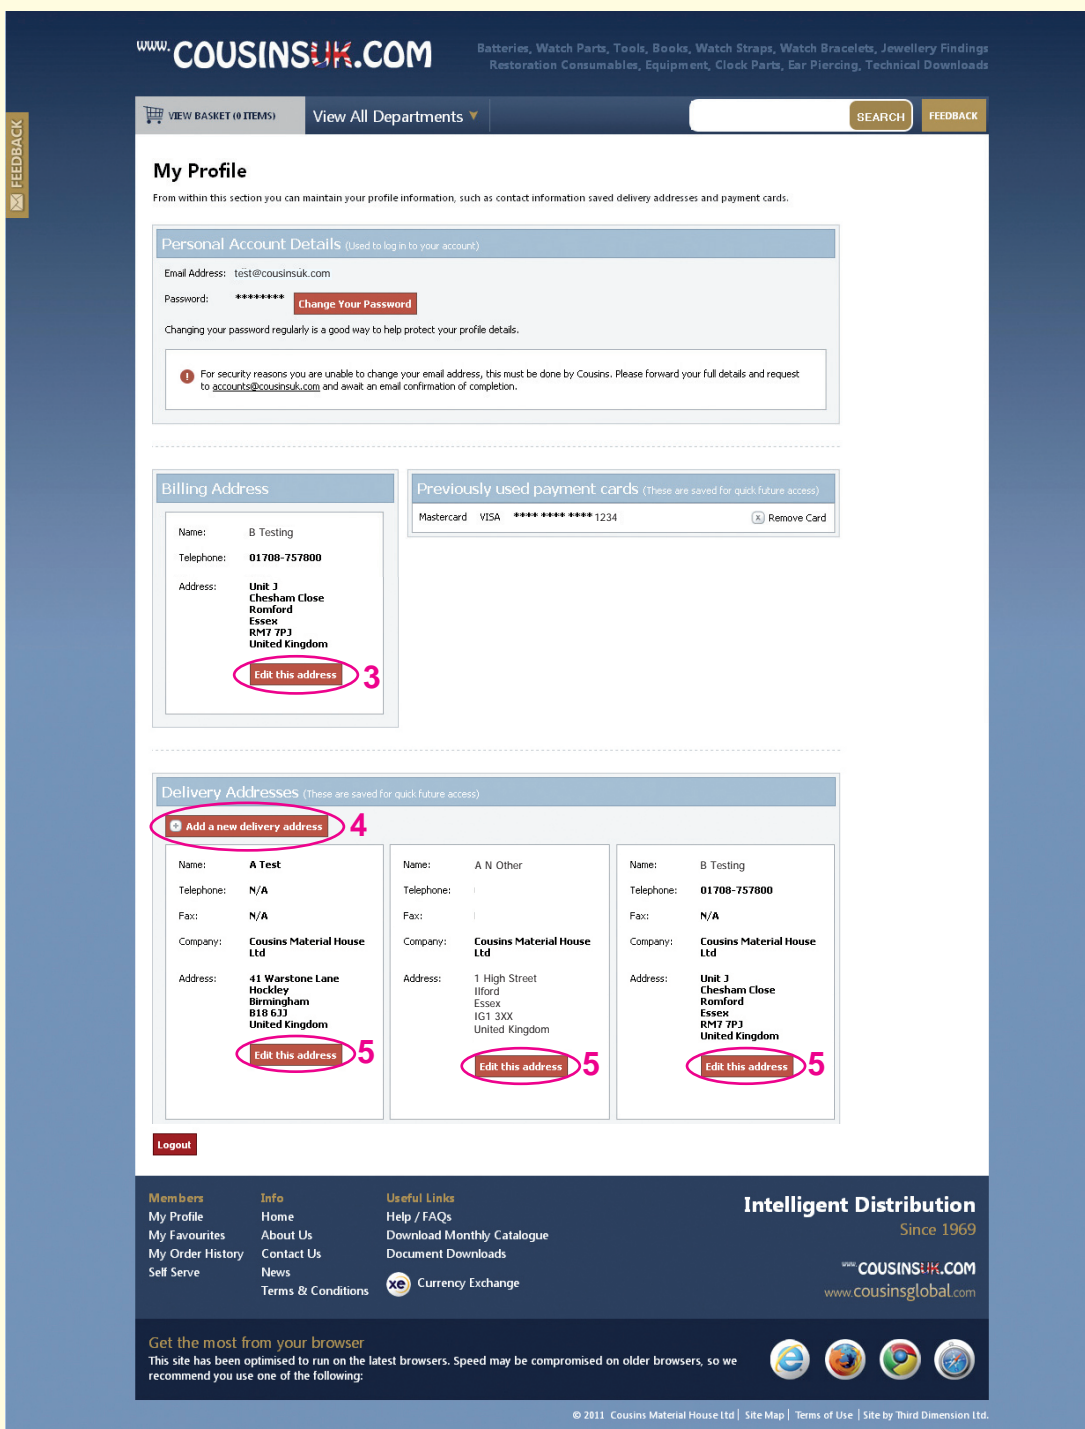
www.COUSINSUK.COM

Batteries, Watch Parts, Tools, Books, Watch Straps, Watch Bracelets, Jewellery Findings
Restoration Consumables, Equipment, Clock Parts, Ear Piercing, Technical Downloads

FEEDBACK

VIEW BASKET (0 ITEMS)   View All Departments   SEARCH   FEEDBACK

My Profile

From within this section you can maintain your profile information, such as contact information saved delivery addresses and payment cards.

Personal Account Details (Used to log in to your account)

Email Address: test@cousinsuk.com

Password: ******** Change Your Password

Changing your password regularly is a good way to help protect your profile details.

For security reasons you are unable to change your email address, this must be done by Cousins. Please forward your full details and request to accounts@cousinsuk.com and await an email confirmation of completion.

Billing Address

Name: B Testing
Telephone: 01708-757800
Address: Unit J
Chesham Close
Romford
Essex
RM7 7PJ
United Kingdom

Edit this address 3

Previously used payment cards (These are saved for quick future access)

Mastercard VISA **** **** **** 1234 Remove Card

Delivery Addresses (These are saved for quick future access)

Add a new delivery address 4

Name: A Test
Telephone: N/A
Fax: N/A
Company: Cousins Material House Ltd
Address: 41 Warstone Lane
Hockley
Birmingham
B18 6JJ
United Kingdom

Edit this address 5

Name: A N Other
Telephone:
Fax:
Company: Cousins Material House Ltd
Address: 1 High Street
Ilford
Essex
IG1 3XX
United Kingdom

Edit this address 5

Name: B Testing
Telephone: 01708-757800
Fax: N/A
Company: Cousins Material House Ltd
Address: Unit J
Chesham Close
Romford
Essex
RM7 7PJ
United Kingdom

Edit this address 5

Logout

Members
My Profile
My Favourites
My Order History
Self Serve

Info
Home
About Us
Contact Us
News
Terms & Conditions

Useful Links
Help / FAQs
Download Monthly Catalogue
Document Downloads
Currency Exchange

Intelligent Distribution
Since 1969
www.COUSINSUK.COM
www.cousinsglobal.com

Get the most from your browser
This site has been optimised to run on the latest browsers. Speed may be compromised on older browsers, so we recommend you use one of the following:

© 2011 Cousins Material House Ltd | Site Map | Terms of Use | Site by Third Dimension Ltd.